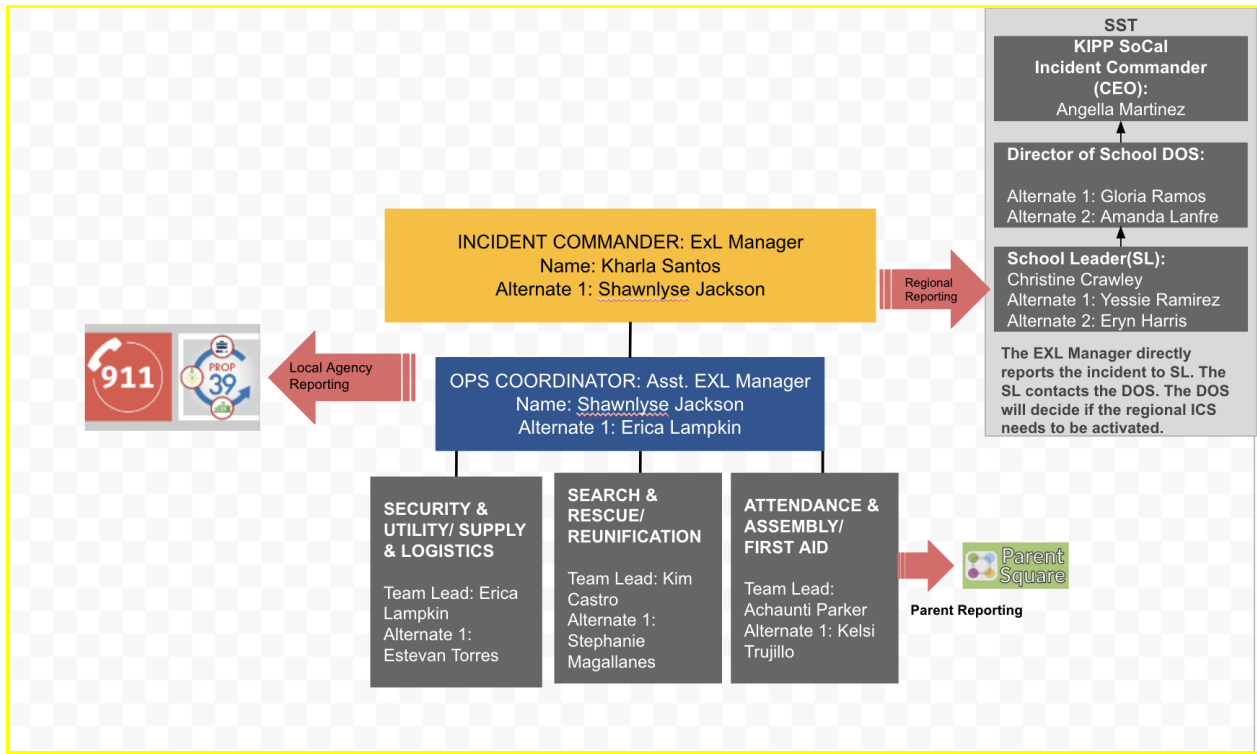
SST

KIPP SoCal Incident Commander (CEO):
Angella Martinez

Director of School DOS:

Alternate 1: Gloria Ramos
Alternate 2: Amanda Lanfre

School Leader(SL):
Christine Crawley
Alternate 1: Yessie Ramirez
Alternate 2: Eryn Harris

The EXL Manager directly reports the incident to SL. The SL contacts the DOS. The DOS will decide if the regional ICS needs to be activated.

INCIDENT COMMANDER: ExL Manager
Name: Kharla Santos
Alternate 1: Shawnlyse Jackson

Regional Reporting

911

PROP 39

Local Agency Reporting

OPS COORDINATOR: Asst. EXL Manager
Name: Shawnlyse Jackson
Alternate 1: Erica Lampkin

SECURITY & UTILITY/ SUPPLY & LOGISTICS

Team Lead: Erica Lampkin
Alternate 1: Estevan Torres

SEARCH & RESCUE/ REUNIFICATION

Team Lead: Kim Castro
Alternate 1: Stephanie Magallanes

ATTENDANCE & ASSEMBLY/ FIRST AID

Team Lead: Achaunti Parker
Alternate 1: Kelsi Trujillo

Parent Square

Parent Reporting